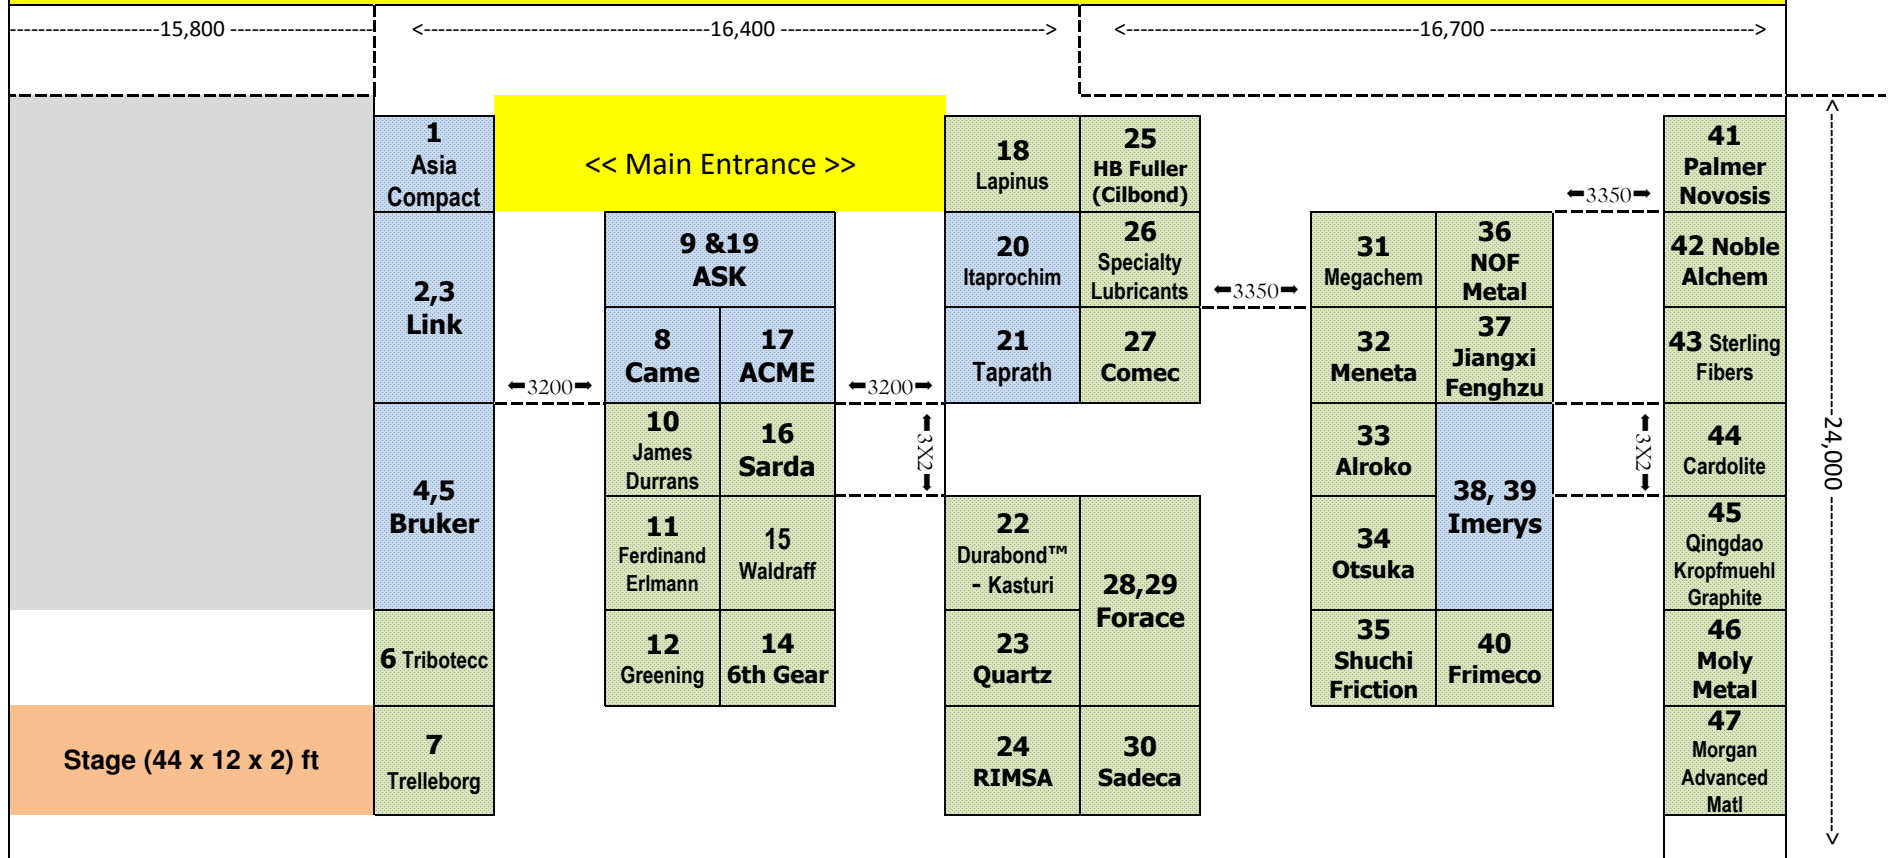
----------------15,800 ----------------
<------------------------------16,400 ------------------------------>
<------------------------------16,700 ------------------------------>

1 Asia Compact

<< Main Entrance >>

18 Lapinus

25 HB Fuller (Cilbond)

41 Palmer Novosis

3350

2,3 Link

9 &19 ASK

20 Itaprochim

26 Specialty Lubricants

3350

31 Megachem

36 NOF Metal

42 Noble Alchem

24,000

3200

8 Came

17 ACME

3200

21 Taprath

27 Comec

32 Meneta

37 Jiangxi Fenghzu

43 Sterling Fibers

4,5 Bruker

10 James Durrans

16 Sarda

3X2

33 Alroko

38, 39 Imerys

3X2

44 Cardolite

11 Ferdinand Erlmann

15 Waldraff

22 Durabond™ - Kasturi

28,29 Forace

34 Otsuka

45 Qingdao Kropfmuehl Graphite

6 Tribotecc

12 Greening

14 6th Gear

23 Quartz

35 Shuchi Friction

40 Frimeco

46 Moly Metal

Stage (44 x 12 x 2) ft

7 Trelleborg

24 RIMSA

30 Sadeca

47 Morgan Advanced Matl